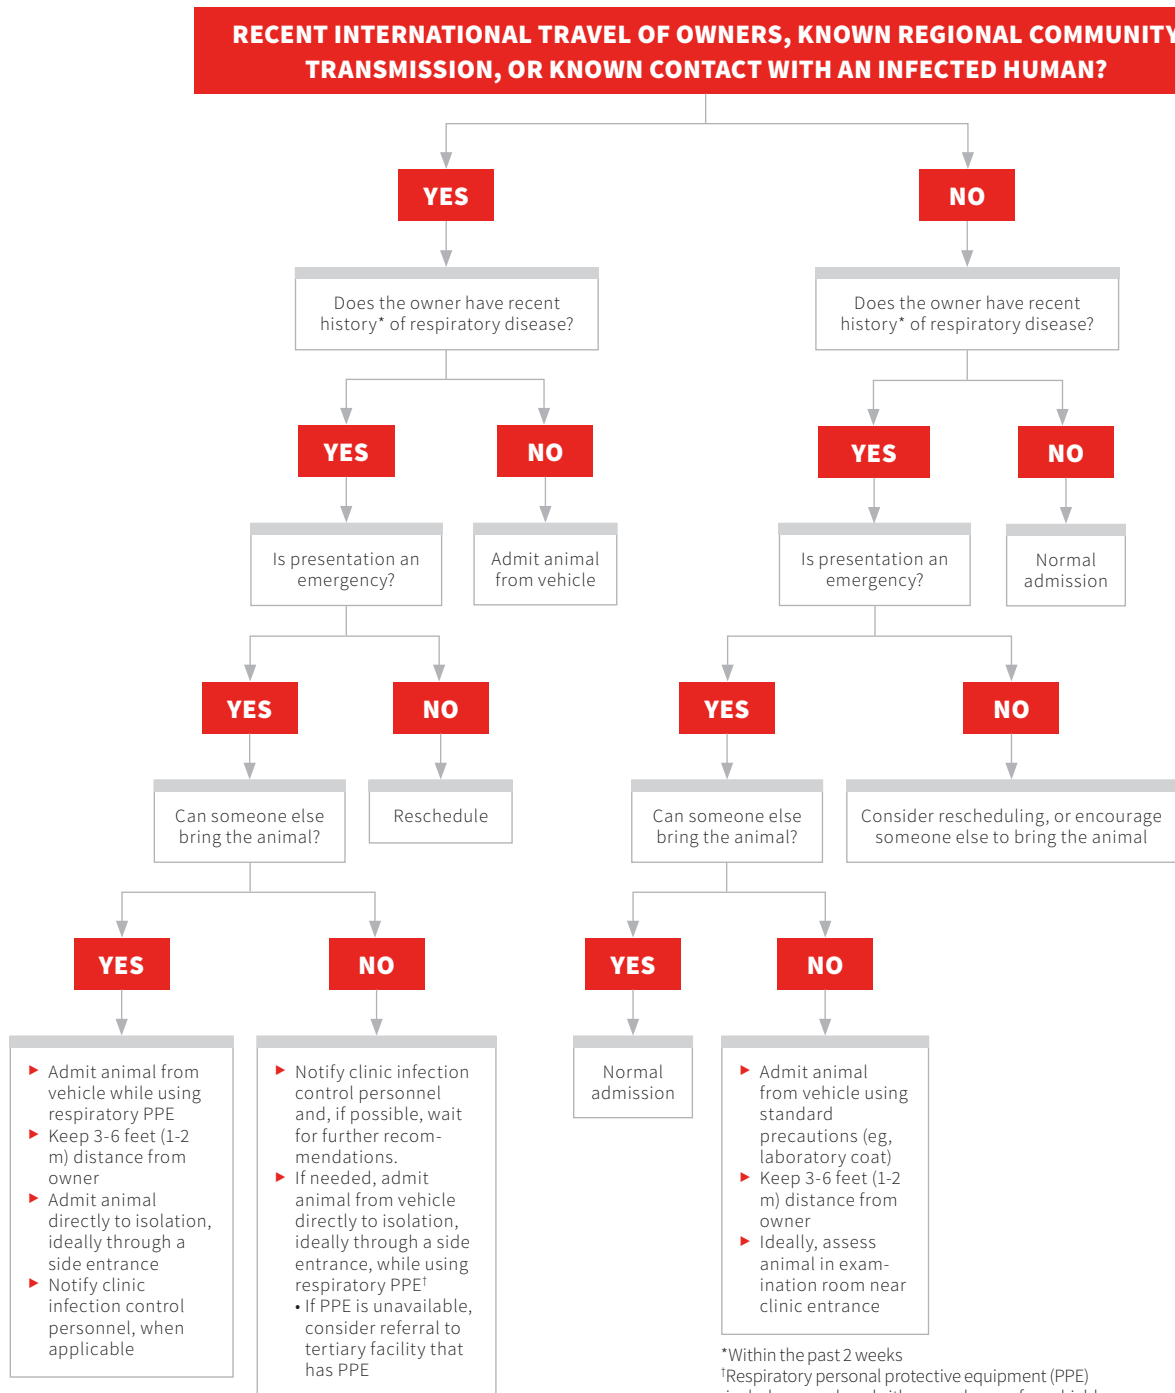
RECENT INTERNATIONAL TRAVEL OF OWNERS, KNOWN REGIONAL COMMUNITY TRANSMISSION, OR KNOWN CONTACT WITH AN INFECTED HUMAN?

YES

Does the owner have recent history* of respiratory disease?

YES

Is presentation an emergency?

YES

Can someone else bring the animal?

YES

- Admit animal from vehicle while using respiratory PPE
- Keep 3-6 feet (1-2 m) distance from owner
- Admit animal directly to isolation, ideally through a side entrance
- Notify clinic infection control personnel, when applicable

NO

- Notify clinic infection control personnel and, if possible, wait for further recommendations.
- If needed, admit animal from vehicle directly to isolation, ideally through a side entrance, while using respiratory PPE†
  • If PPE is unavailable, consider referral to tertiary facility that has PPE

NO

Reschedule

NO

Admit animal from vehicle

NO

Does the owner have recent history* of respiratory disease?

YES

Is presentation an emergency?

YES

Can someone else bring the animal?

YES

Normal admission

NO

- Admit animal from vehicle using standard precautions (eg, laboratory coat)
- Keep 3-6 feet (1-2 m) distance from owner
- Ideally, assess animal in examination room near clinic entrance

NO

Consider rescheduling, or encourage someone else to bring the animal

NO

Normal admission

*Within the past 2 weeks
†Respiratory personal protective equipment (PPE) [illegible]